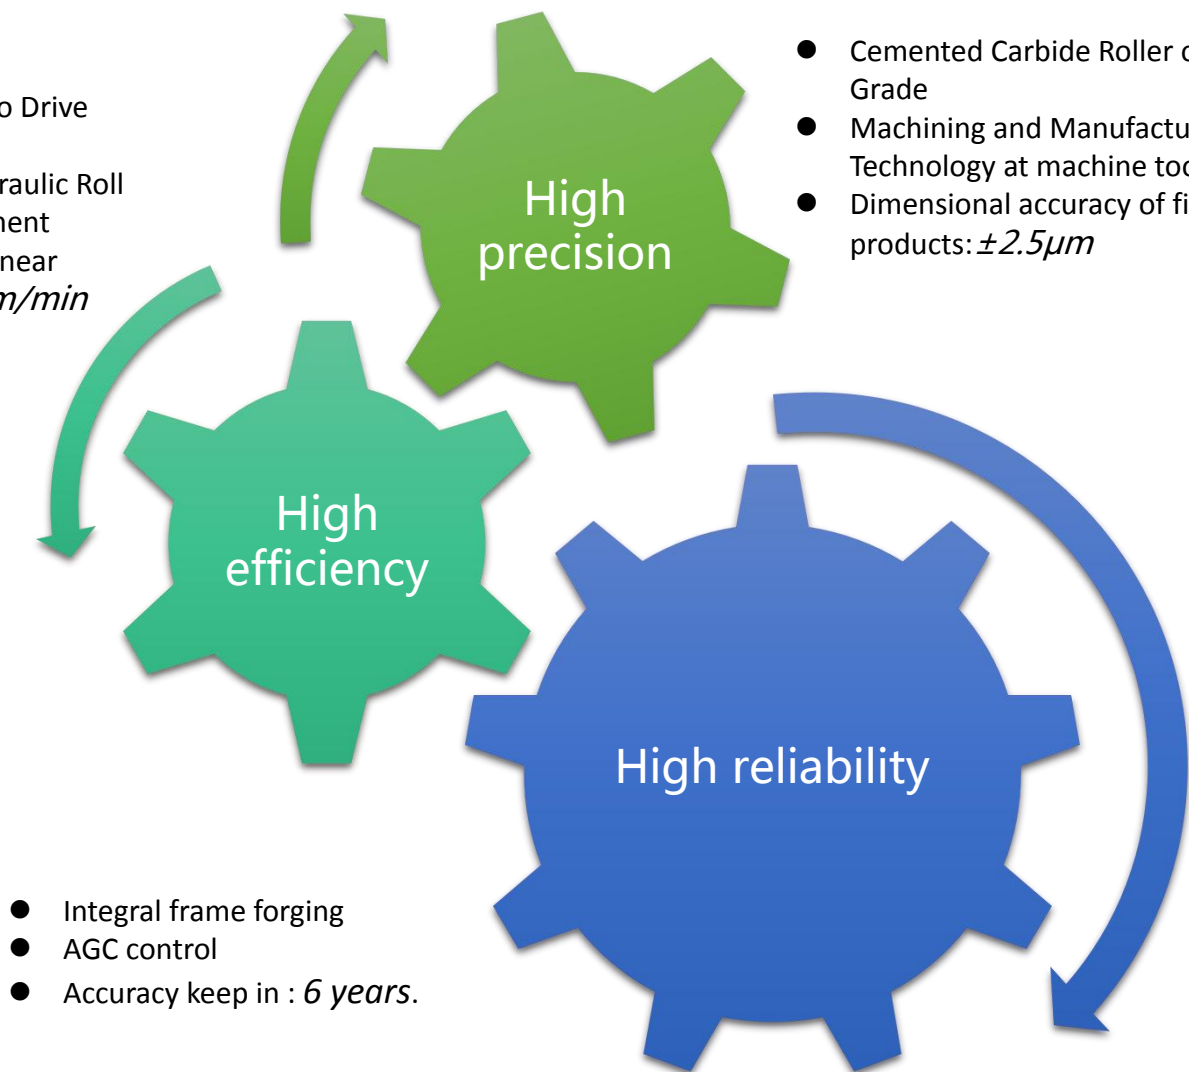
o Drive

raulic Roll nent near m/min

Cemented Carbide Roller c Grade

Machining and Manufactu Technology at machine too

Dimensional accuracy of fi products: $\pm 2.5\mu m$

High precision

High efficiency

High reliability

Integral frame forging

AGC control

Accuracy keep in : *6 years*.